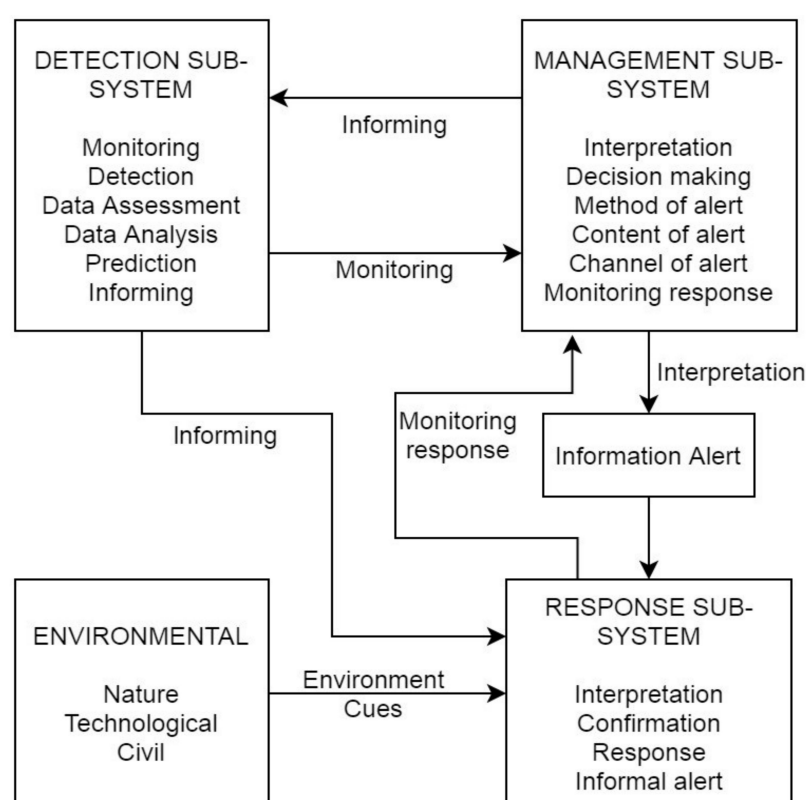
DETECTION SUB-SYSTEM

Monitoring
Detection
Data Assessment
Data Analysis
Prediction
Informing

Informing

MANAGEMENT SUB-SYSTEM

Interpretation
Decision making
Method of alert
Content of alert
Channel of alert
Monitoring response

Monitoring

Interpretation

Informing

Monitoring response

Information Alert

ENVIRONMENTAL

Nature
Technological
Civil

Environment Cues

RESPONSE SUB-SYSTEM

Interpretation
Confirmation
Response
Informal alert